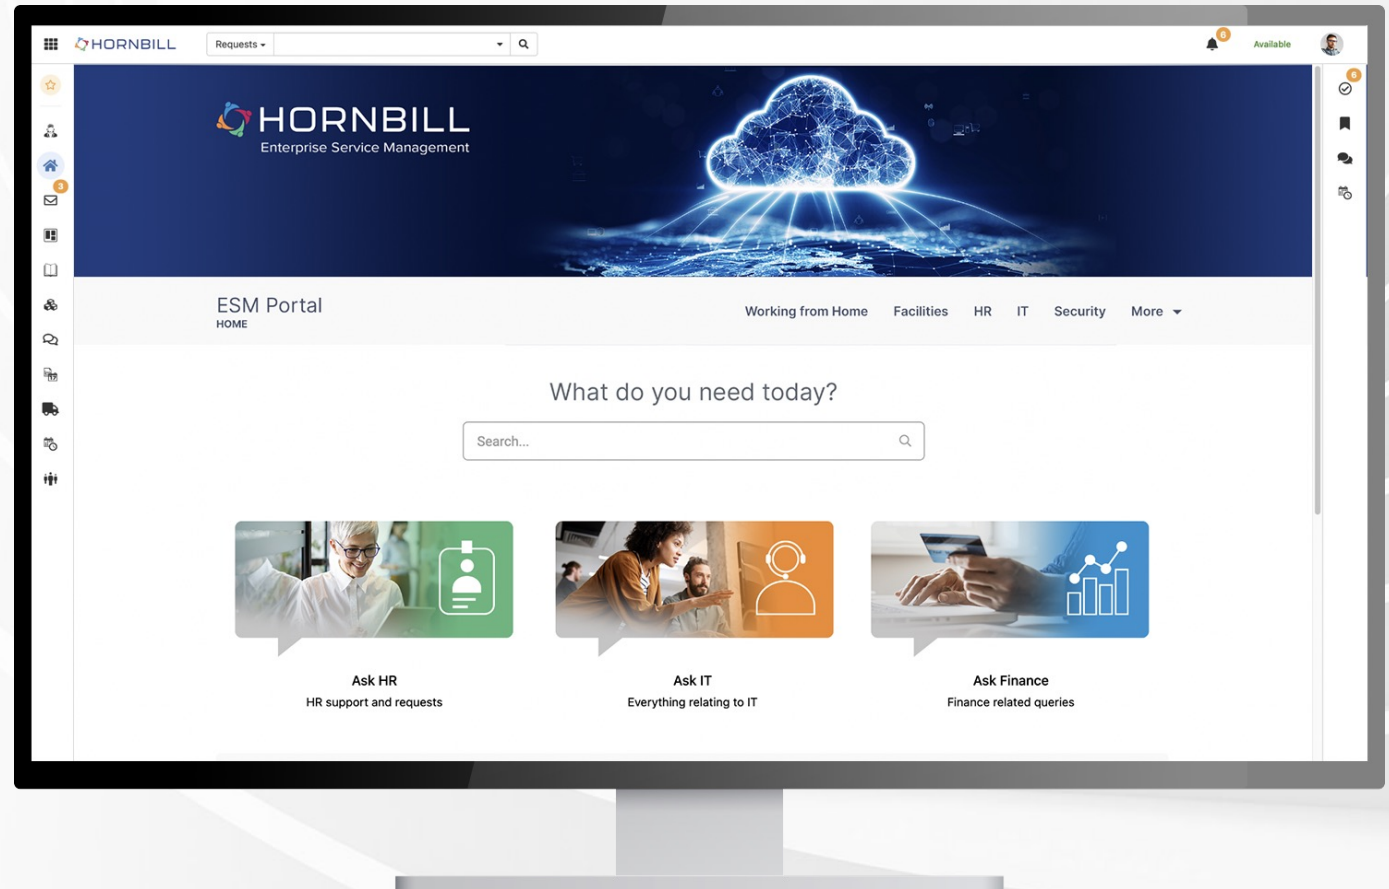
HORNBILL Requests

6 Available

3

6

HORNBILL
Enterprise Service Management

ESM Portal
HOME

Working from Home Facilities HR IT Security More

What do you need today?

Search...

Ask HR
HR support and requests

Ask IT
Everything relating to IT

Ask Finance
Finance related queries